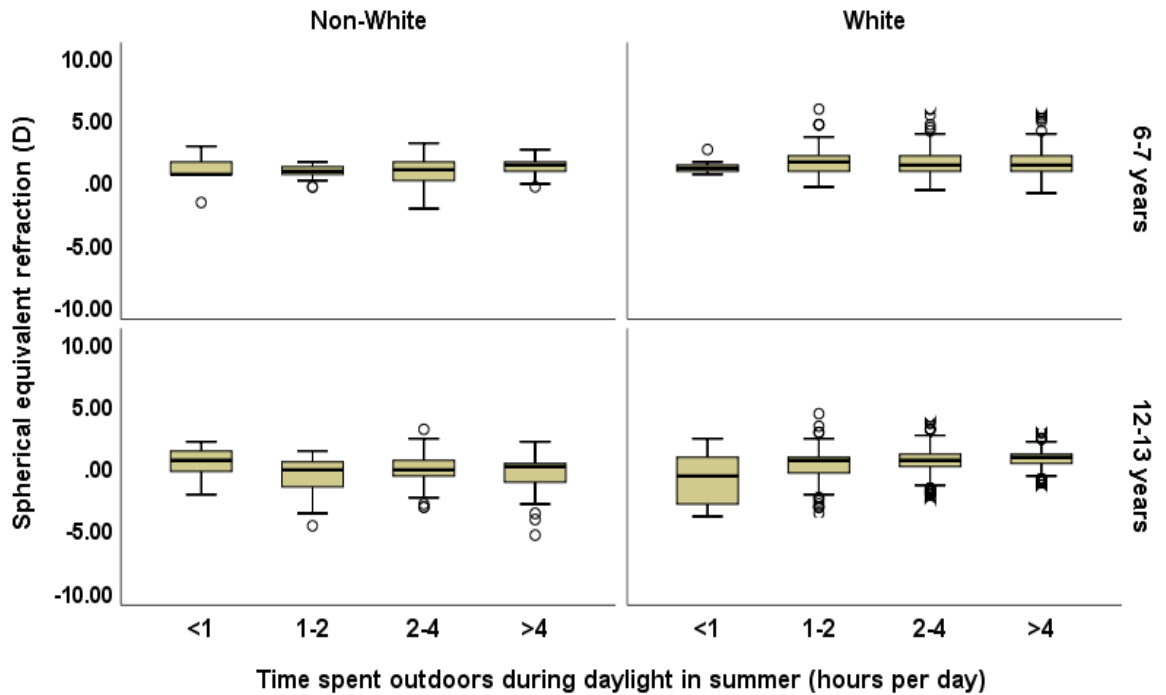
Non-White

White

Spherical equivalent refraction (D)

10.00
5.00
.00
-5.00
-10.00

6-7 years

10.00
5.00
.00
-5.00
-10.00

12-13 years

<1
1-2
2-4
>4

<1
1-2
2-4
>4

Time spent outdoors during daylight in summer (hours per day)